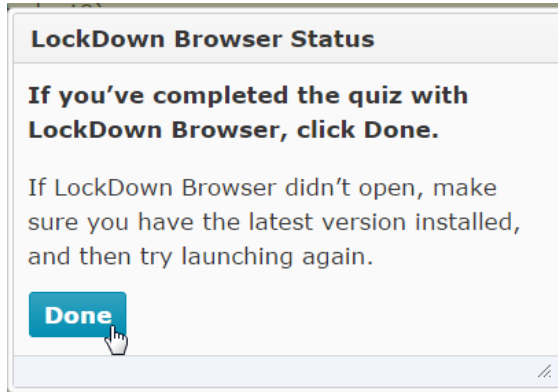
LockDown Browser Status

If you've completed the quiz with LockDown Browser, click Done.

If LockDown Browser didn't open, make sure you have the latest version installed, and then try launching again.

Done